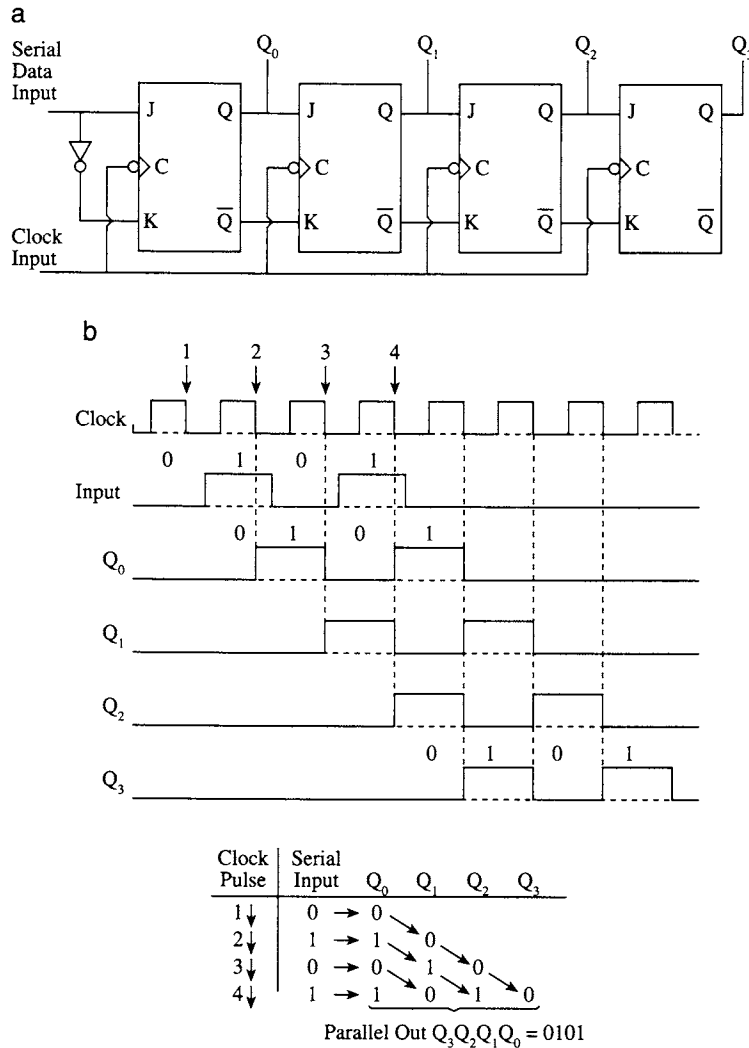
a

Serial Data Input

$Q_0$

$Q_1$

$Q_2$

$Q_3$

J Q C K $\overline{Q}$

J Q C K $\overline{Q}$

J Q C K $\overline{Q}$

J Q C K $\overline{Q}$

Clock Input

b

1 2 3 4

Clock

0 1 0 1

Input

0 1 0 1

$Q_0$

$Q_1$

$Q_2$

0 1 0 1

$Q_3$

| Clock Pulse | Serial Input | $Q_0$ | $Q_1$ | $Q_2$ | $Q_3$ |
|---|---|---|---|---|---|
| 1↓ | 0 → | 0 | | | |
| 2↓ | 1 → | 1 | 0 | | |
| 3↓ | 0 → | 0 | 1 | 0 | |
| 4↓ | 1 → | 1 | 0 | 1 | 0 |

Parallel Out $Q_3Q_2Q_1Q_0$ = 0101